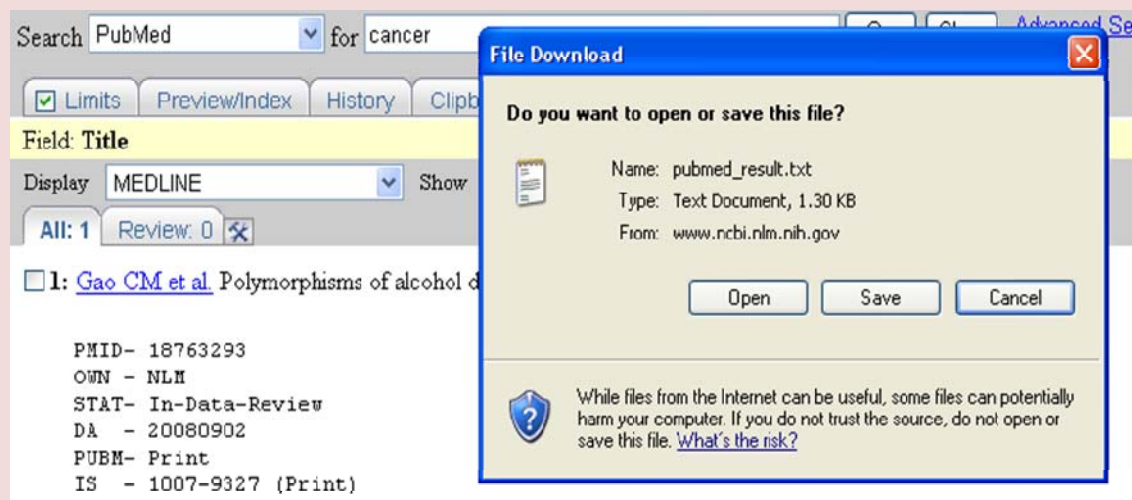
Search PubMed for cancer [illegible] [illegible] Advanced Se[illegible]

Limits Preview/Index History Clipb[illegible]

Field: Title

Display MEDLINE Show

All: 1 Review: 0

1: Gao CM et al. Polymorphisms of alcohol d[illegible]

PMID- 18763293
OWN - NLM
STAT- In-Data-Review
DA - 20080902
PUBM- Print
IS - 1007-9327 (Print)

File Download

Do you want to open or save this file?

Name: pubmed_result.txt
Type: Text Document, 1.30 KB
From: www.ncbi.nlm.nih.gov

Open Save Cancel

While files from the Internet can be useful, some files can potentially harm your computer. If you do not trust the source, do not open or save this file. What's the risk?